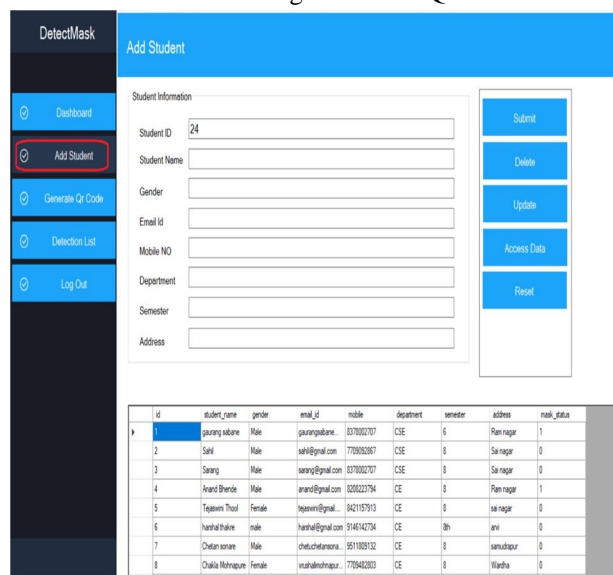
DetectMask

Dashboard

Add Student

Generate Qr Code

Detection List

Log Out

Add Student

Student Information

Student ID 24

Student Name

Gender

Email Id

Mobile NO

Department

Semester

Address

Submit

Delete

Update

Access Data

Reset

| | id | student_name | gender | email_id | mobile | department | semester | address | mask_status |
|---|---|---|---|---|---|---|---|---|---|
| ▸ | 1 | gaurang sabane | Male | gaurangsabane... | 8378002707 | CSE | 6 | Ram nagar | 1 |
| | 2 | Sahil | Male | sahil@gmail.com | 7709092867 | CSE | 8 | Sai nagar | 0 |
| | 3 | Sarang | Male | sarang@gmail.com | 8378002707 | CSE | 8 | Sai nagar | 0 |
| | 4 | Anand Bhende | Male | anand@gmail.com | 8208223794 | CE | 8 | Ram nagar | 1 |
| | 5 | Tejaswini Thool | Female | tejaswini@gmail... | 8421157913 | CE | 8 | sai nagar | 0 |
| | 6 | harshal thakre | male | harshal@gmail.com | 9146142734 | CE | 8th | arvi | 0 |
| | 7 | Chetan sonare | Male | chetuchetansona... | 9511809132 | CE | 8 | samudrapur | 0 |
| | 8 | Chakla Mohnapure | Female | vrushalimohnapur... | 7709482803 | CE | 8 | Wardha | 0 |